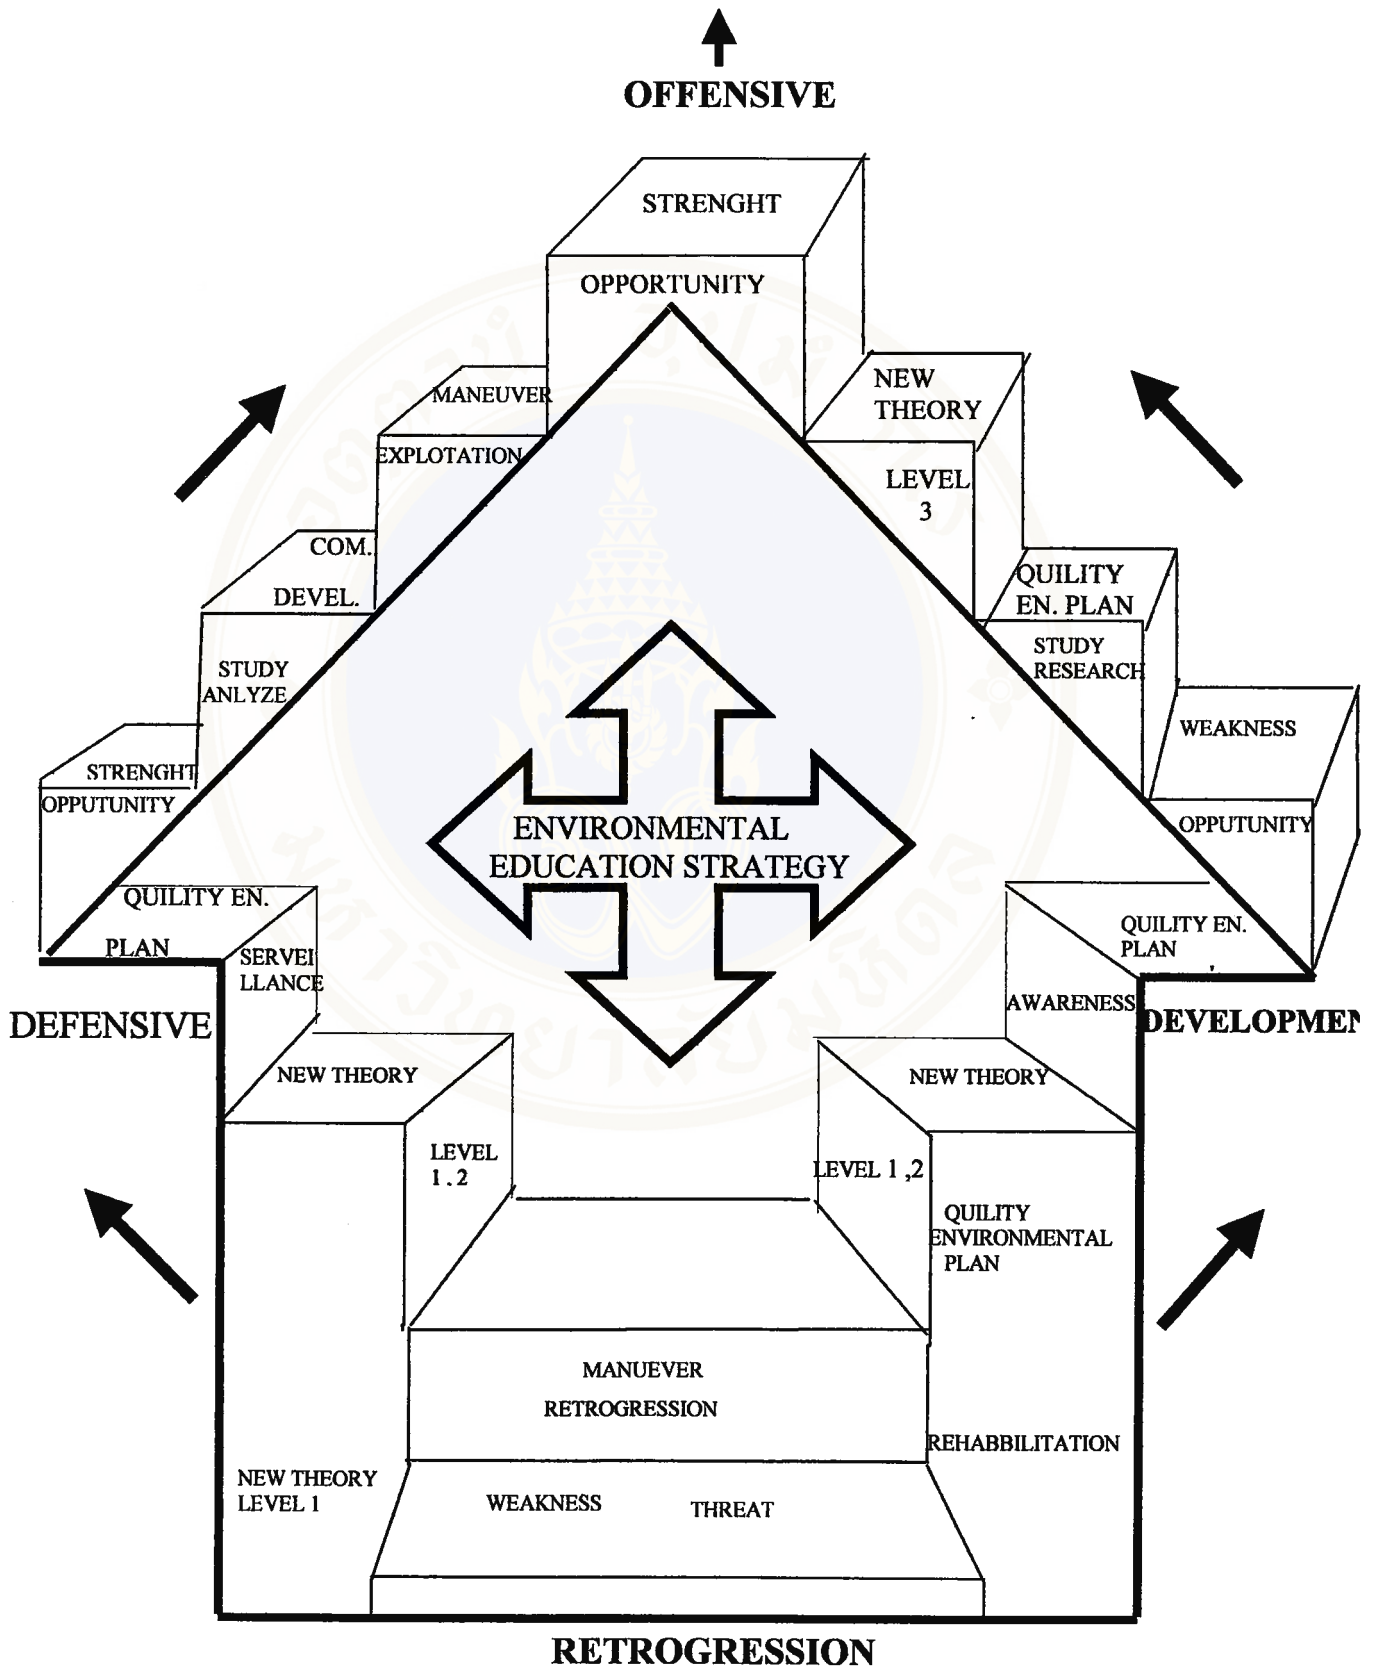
OFFENSIVE

STRENGHT

OPPORTUNITY

MANEUVER

EXPLOTATION

NEW THEORY

LEVEL 3

COM.

DEVEL.

QUILITY EN. PLAN

STUDY RESEARCH

STUDY ANLYZE

WEAKNESS

STRENGHT

OPPUTUNITY

OPPUTUNITY

ENVIRONMENTAL EDUCATION STRATEGY

QUILITY EN. PLAN

QUILITY EN. PLAN

SERVEI LLANCE

AWARENESS

DEFENSIVE

DEVELOPMEN

NEW THEORY

NEW THEORY

LEVEL 1 . 2

LEVEL 1 ,2

QUILITY ENVIRONMENTAL PLAN

MANUEVER

RETROGRESSION

REHABBILITATION

NEW THEORY LEVEL 1

WEAKNESS

THREAT

RETROGRESSION